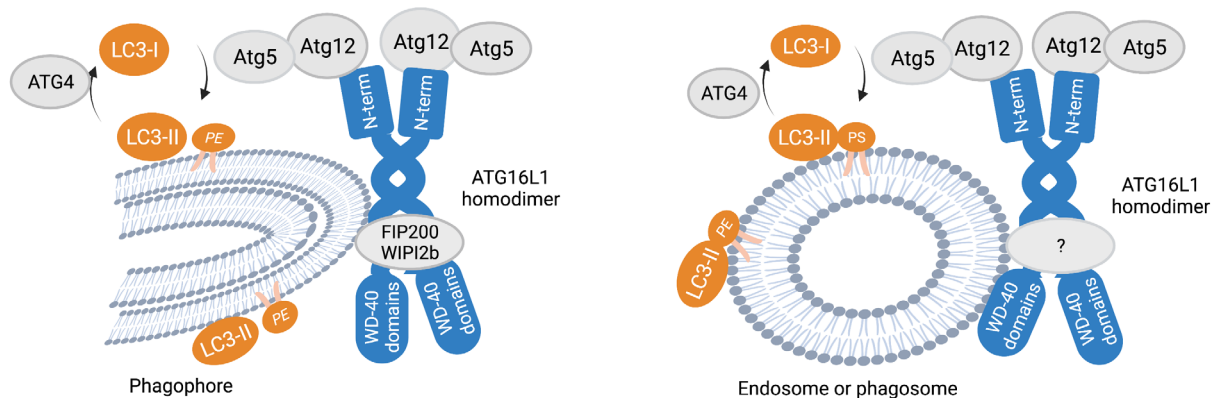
LC3-I

ATG4

Atg5

Atg12

Atg12

Atg5

LC3-II

PE

N-term

N-term

ATG16L1 homodimer

FIP200 WIPI2b

LC3-II

PE

WD-40 domains

WD-40 domains

Phagophore

LC3-I

ATG4

Atg5

Atg12

Atg12

Atg5

LC3-II

PS

N-term

N-term

ATG16L1 homodimer

LC3-II

PE

?

WD-40 domains

WD-40 domains

Endosome or phagosome